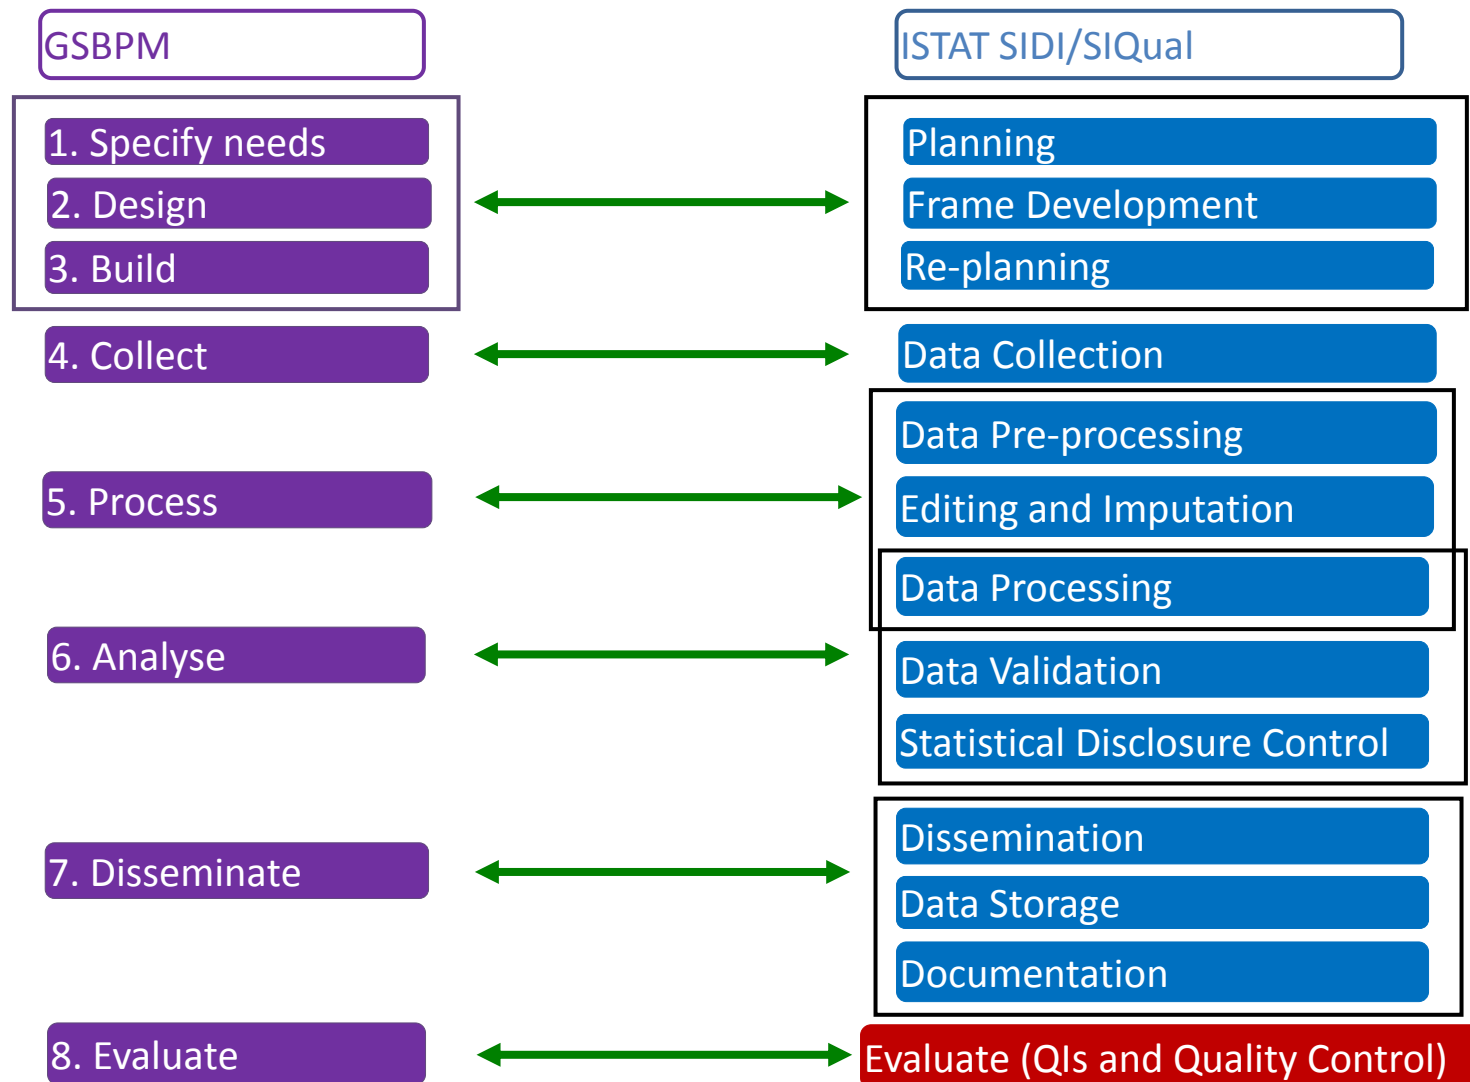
GSBPM

ISTAT SIDI/SIQual

1. Specify needs
2. Design
3. Build

Planning
Frame Development
Re-planning

4. Collect

Data Collection

5. Process

Data Pre-processing
Editing and Imputation
Data Processing

6. Analyse

Data Validation
Statistical Disclosure Control

7. Disseminate

Dissemination
Data Storage
Documentation

8. Evaluate

Evaluate (QIs and Quality Control)